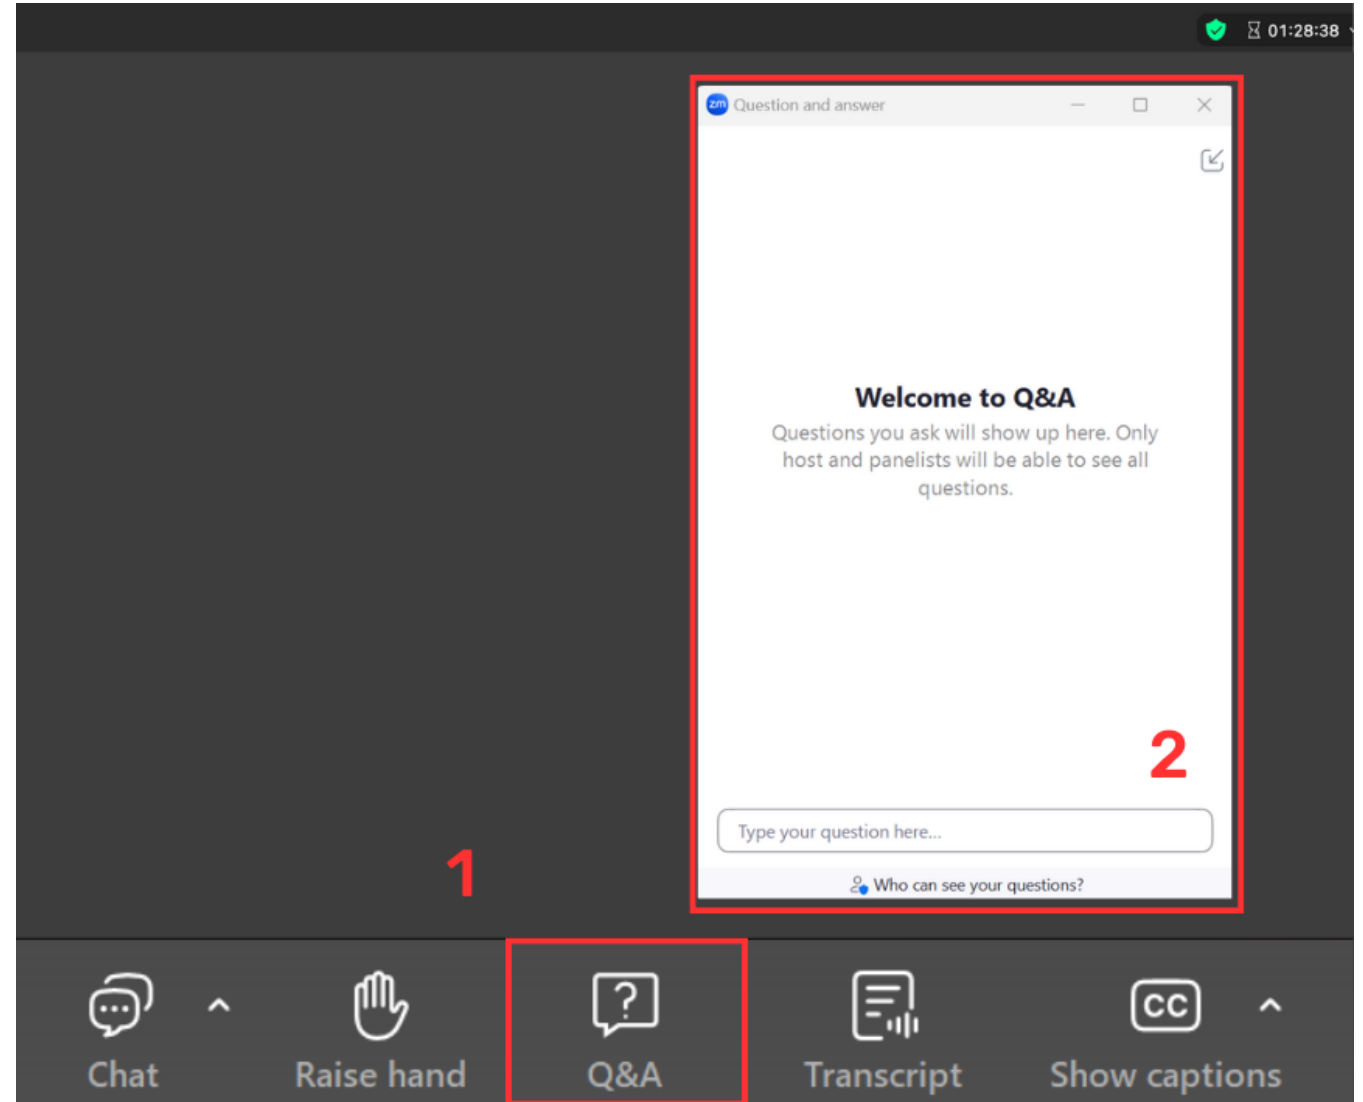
01:28:38

zm Question and answer

Welcome to Q&A

Questions you ask will show up here. Only host and panelists will be able to see all questions.

2

Type your question here...

Who can see your questions?

1

Chat

Raise hand

?

Q&A

Transcript

CC

Show captions